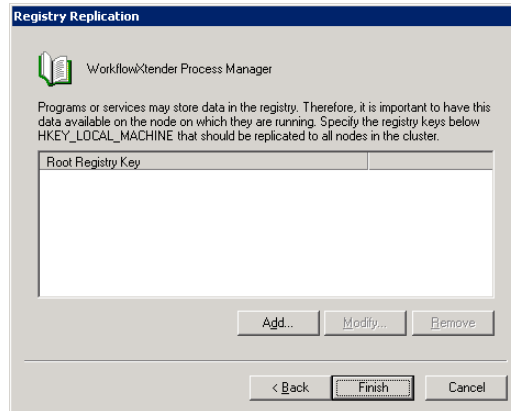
Registry Replication

WorkflowXtender Process Manager

Programs or services may store data in the registry. Therefore, it is important to have this data available on the node on which they are running. Specify the registry keys below HKEY_LOCAL_MACHINE that should be replicated to all nodes in the cluster.

| Root Registry Key | |
|---|---|

Add... Modify... Remove

< Back Finish Cancel